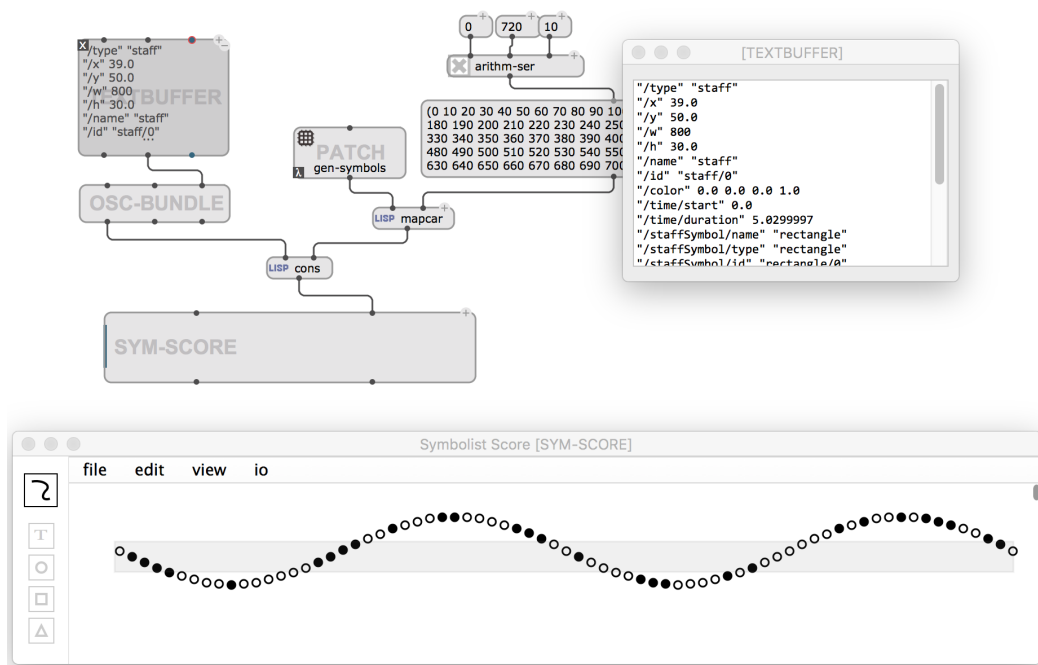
"/type" "staff"
"/x" 39.0
"/y" 50.0
"/w" 800
"/h" 30.0
"/name" "staff"
"/id" "staff/0"
...
TEXTBUFFER

0
720
10
arithm-ser

[TEXTBUFFER]

"/type" "staff"
"/x" 39.0
"/y" 50.0
"/w" 800
"/h" 30.0
"/name" "staff"
"/id" "staff/0"
"/color" 0.0 0.0 0.0 1.0
"/time/start" 0.0
"/time/duration" 5.0299997
"/staffSymbol/name" "rectangle"
"/staffSymbol/type" "rectangle"
"/staffSymbol/id" "rectangle/0"

(0 10 20 30 40 50 60 70 80 90 10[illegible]
180 190 200 210 220 230 240 25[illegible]
330 340 350 360 370 380 390 40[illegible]
480 490 500 510 520 530 540 55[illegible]
630 640 650 660 670 680 690 70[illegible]

PATCH
gen-symbols

OSC-BUNDLE

LISP mapcar

LISP cons

SYM-SCORE

Symbolist Score [SYM-SCORE]

file edit view io

T